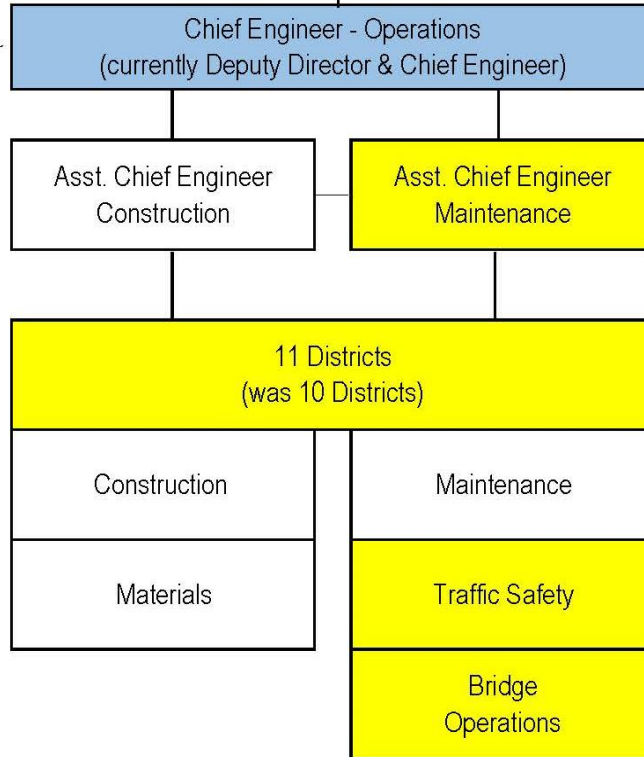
Chief Engineer - Operations
(currently Deputy Director & Chief Engineer)

Asst. Chief Engineer
Construction

Asst. Chief Engineer
Maintenance

11 Districts
(was 10 Districts)

Construction

Maintenance

Materials

Traffic Safety

Bridge
Operations